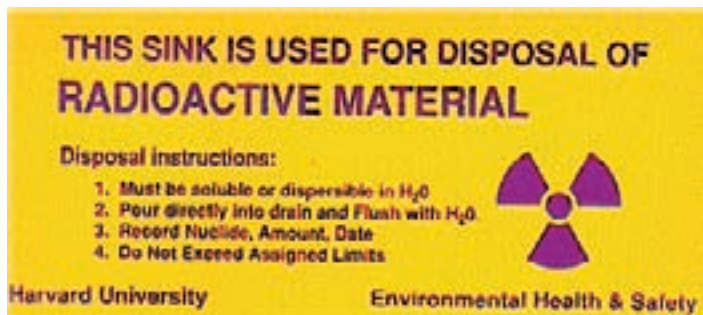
THIS SINK IS USED FOR DISPOSAL OF
RADIOACTIVE MATERIAL

Disposal instructions:

1. Must be soluble or dispersible in $H_20$
2. Pour directly into drain and Flush with $H_20$
3. Record Nuclide, Amount, Date
4. Do Not Exceed Assigned Limits

Harvard University

Environmental Health & Safety